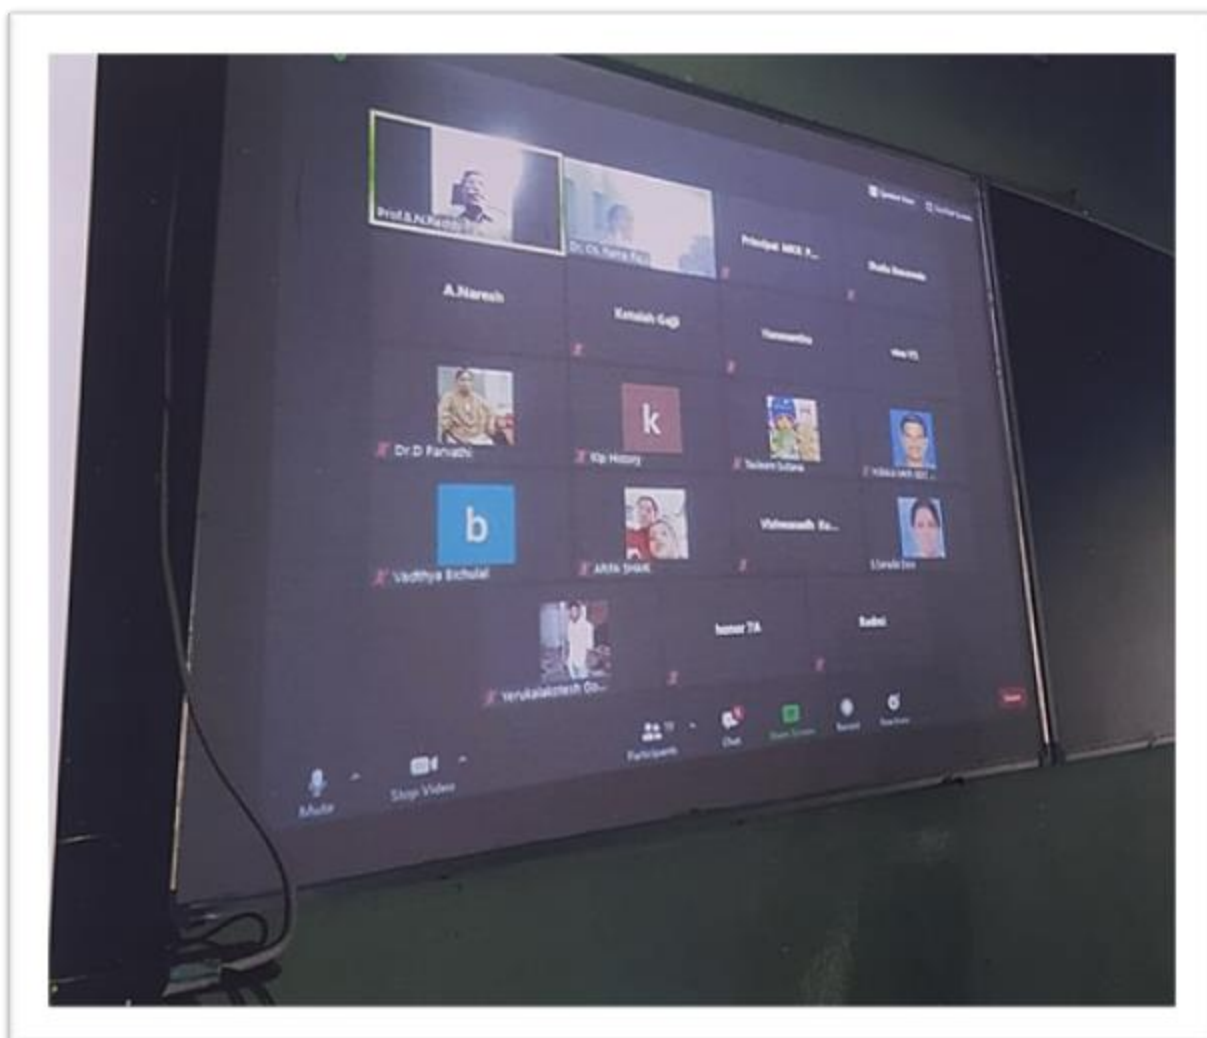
Prof.B.N.Reddy

Dr. Ch. Rama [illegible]

Principal MKR A...

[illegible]

A.Naresh

Kotaiah Gaji

Yamunatha

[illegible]

Dr.D Parvathi

k

Kp History

Tasleem Sultana

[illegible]

b

Vadthya Bichulal

ARIFA SHAIK

Vishwanath Ra...

S.Sarada Devi

Venkatalkotesh Go...

homer TA

Radini

Mute

Stop Video

Participants

Chat

Share Screen

Record

Reactions

Leave